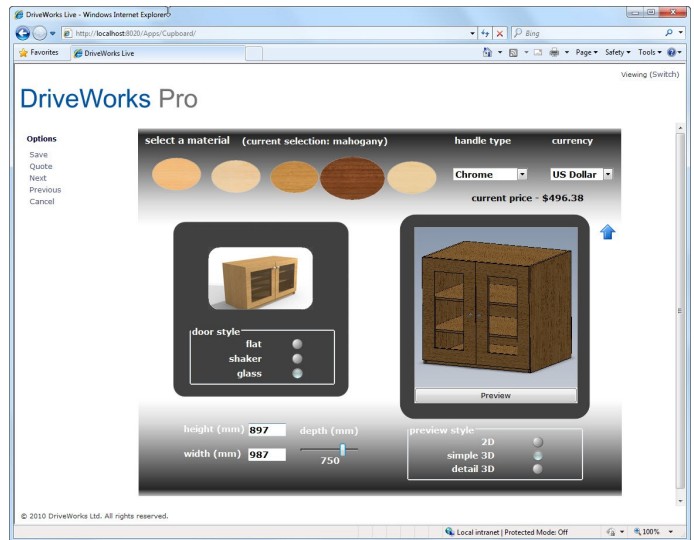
DriveWorks Live - Windows Internet Explorer

http://localhost:8020/Apps/Cupboard/

Bing

Favorites

DriveWorks Live

Page ▾ Safety ▾ Tools ▾

Viewing (Switch)

DriveWorks Pro

Options

Save
Quote
Next
Previous
Cancel

select a material (current selection: mahogany)

handle type

currency

Chrome

US Dollar

current price - $496.38

door style

flat
shaker
glass

Preview

height (mm) 897

depth (mm)

width (mm) 987

750

preview style

2D
simple 3D
detail 3D

© 2010 DriveWorks Ltd. All rights reserved.

Local intranet | Protected Mode: Off

100%